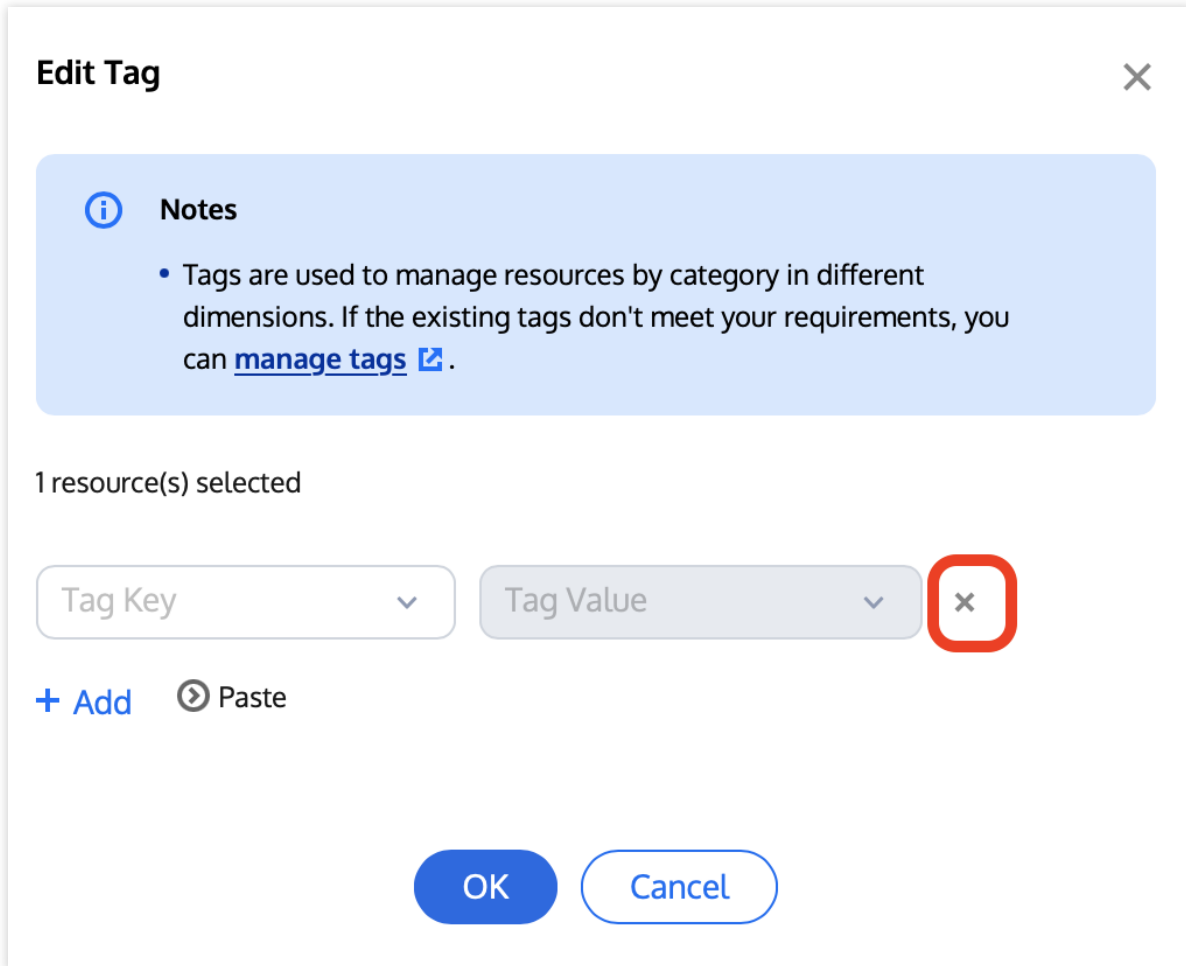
Edit Tag

Notes

• Tags are used to manage resources by category in different dimensions. If the existing tags don't meet your requirements, you can manage tags .

1 resource(s) selected

Tag Key

Tag Value

+ Add

Paste

OK

Cancel